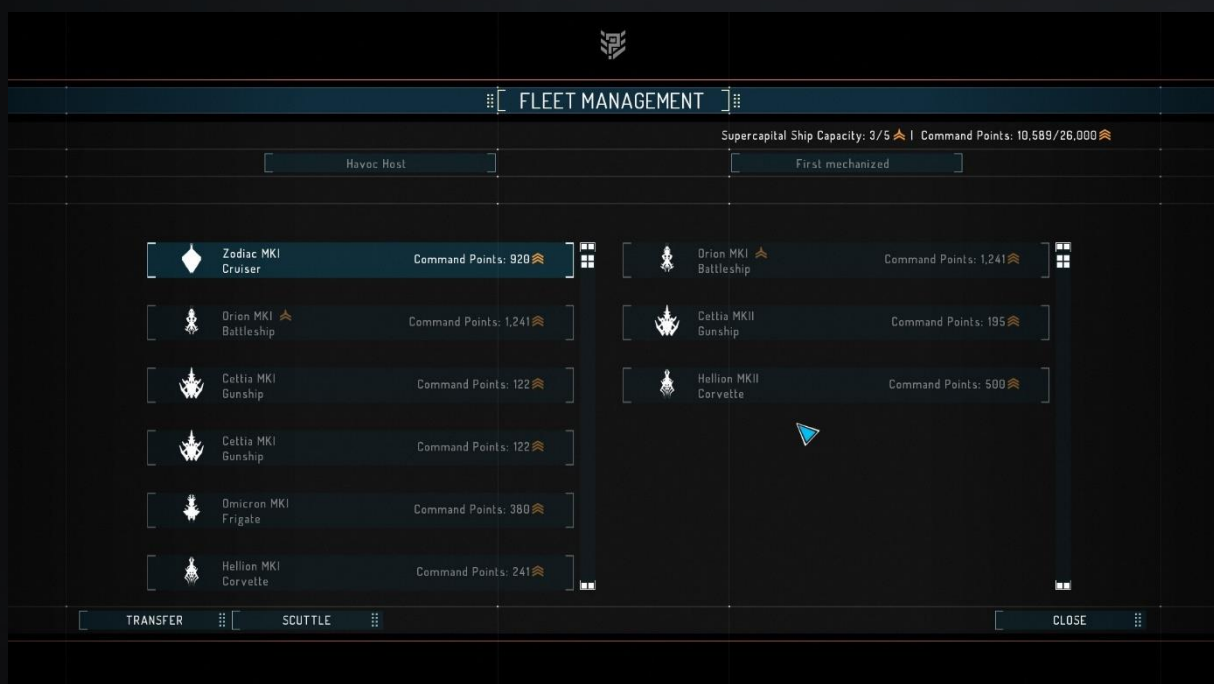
FLEET MANAGEMENT

Supercapital Ship Capacity: 3/5 | Command Points: 10,589/26,000

Havoc Host

Zodiac MKI
Cruiser
Command Points: 920

Orion MKI
Battleship
Command Points: 1,241

Cettia MKI
Gunship
Command Points: 122

Cettia MKI
Gunship
Command Points: 122

Omicron MKI
Frigate
Command Points: 380

Hellion MKI
Corvette
Command Points: 241

First mechanized

Orion MKI
Battleship
Command Points: 1,241

Cettia MKII
Gunship
Command Points: 195

Hellion MKII
Corvette
Command Points: 500

TRANSFER

SCUTTLE

CLOSE